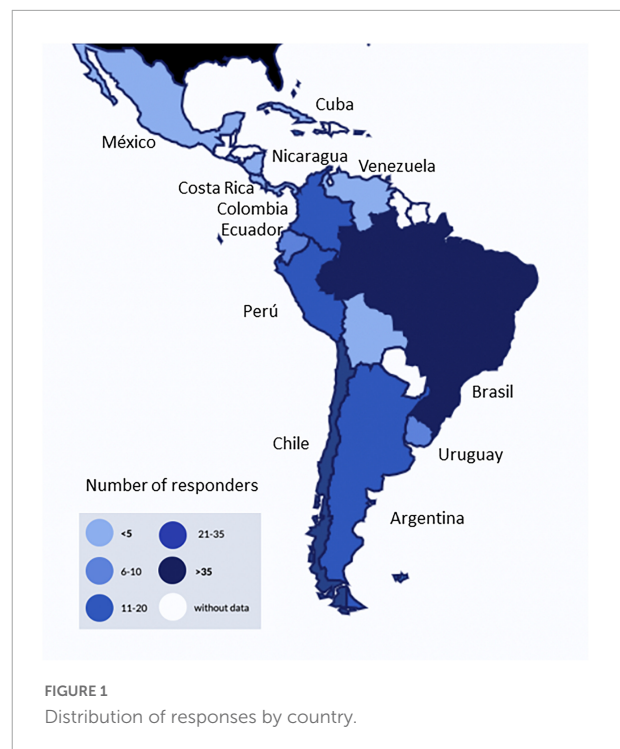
Cuba

México

Nicaragua

Venezuela

Costa Rica

Colombia

Ecuador

Perú

Brasil

Chile

Uruguay

Number of responders

Argentina

<5

21-35

6-10

>35

11-20

without data

FIGURE 1
Distribution of responses by country.